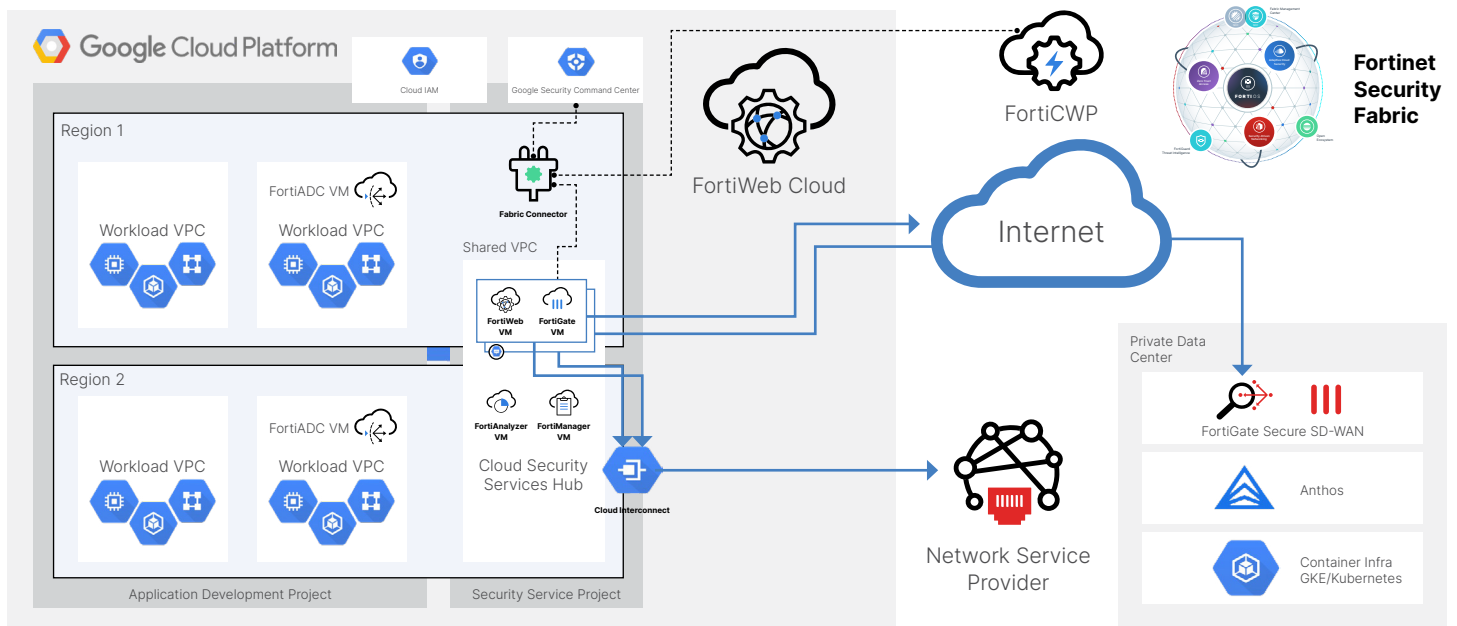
Google Cloud Platform

Cloud IAM

Google Security Command Center

Region 1

Workload VPC

FortiADC VM

Workload VPC

Fabric Connector

Shared VPC

FortiWeb VM

FortiGate VM

Region 2

Workload VPC

FortiADC VM

Workload VPC

FortiAnalyzer VM

FortiManager VM

Cloud Security Services Hub

Cloud Interconnect

Application Development Project

Security Service Project

FortiWeb Cloud

FortiCWP

Fortinet Security Fabric

FORTIOS

Internet

Private Data Center

FortiGate Secure SD-WAN

Anthos

Container Infra GKE/Kubernetes

Network Service Provider